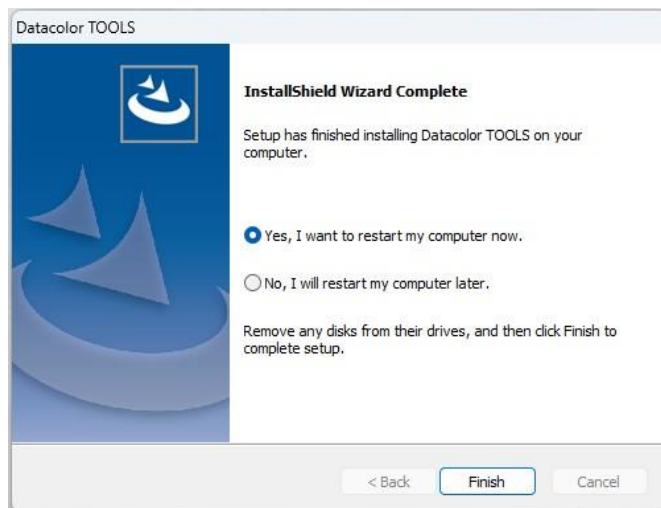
Datacolor TOOLS

InstallShield Wizard Complete

Setup has finished installing Datacolor TOOLS on your computer.

Yes, I want to restart my computer now.

No, I will restart my computer later.

Remove any disks from their drives, and then click Finish to complete setup.

< Back

Finish

Cancel